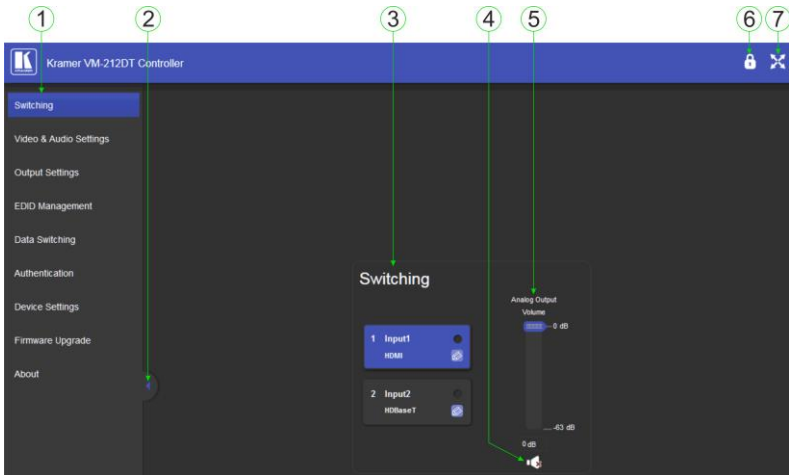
1 2 3 4 5 6 7

Kramer VM-212DT Controller

Switching
Video & Audio Settings
Output Settings
EDID Management
Data Switching
Authentication
Device Settings
Firmware Upgrade
About

Switching

1 Input1
HDMI

2 Input2
HDBaseT

Analog Output
Volume
0 dB
-63 dB
0 dB